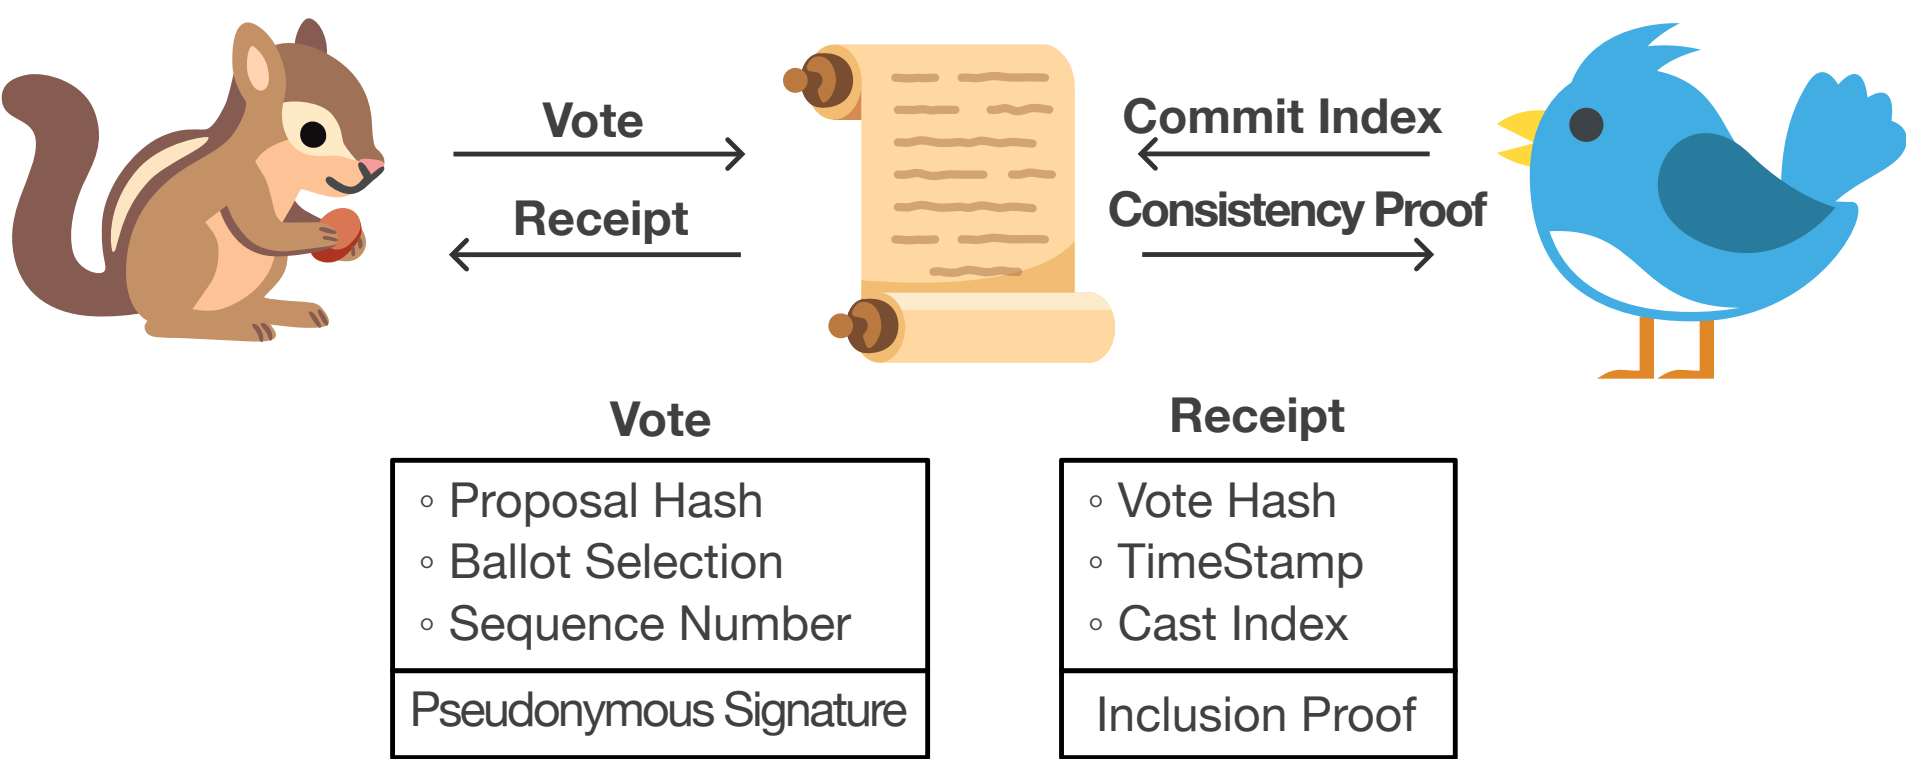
Vote

Receipt

Commit Index

Consistency Proof

Vote

| ◦ Proposal Hash<br>◦ Ballot Selection<br>◦ Sequence Number |
|---|
| Pseudonymous Signature |

Receipt

| ◦ Vote Hash<br>◦ TimeStamp<br>◦ Cast Index |
|---|
| Inclusion Proof |